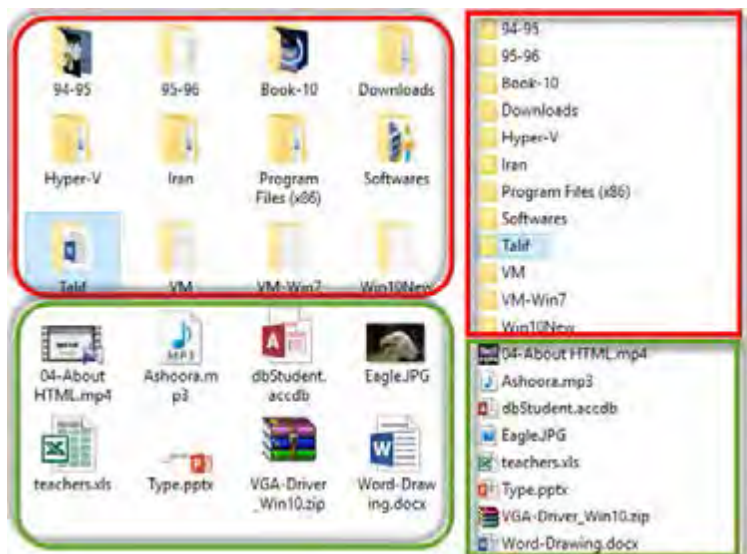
94-95
95-96
Book-10
Downloads
Hyper-V
Iran
Program Files (x86)
Softwares
Talif
VM
VM-Win7
Win10New

94-95
95-96
Book-10
Downloads
Hyper-V
Iran
Program Files (x86)
Softwares
Talif
VM
VM-Win7
Win10New

04-About HTML.mp4
Ashoora.mp3
dbStudent.accdb
EagleJPG
teachers.xls
Type.pptx
VGA-Driver_Win10.zip
Word-Drawing.docx

04-About HTML.mp4
Ashoora.mp3
dbStudent.accdb
EagleJPG
teachers.xls
Type.pptx
VGA-Driver_Win10.zip
Word-Drawing.docx